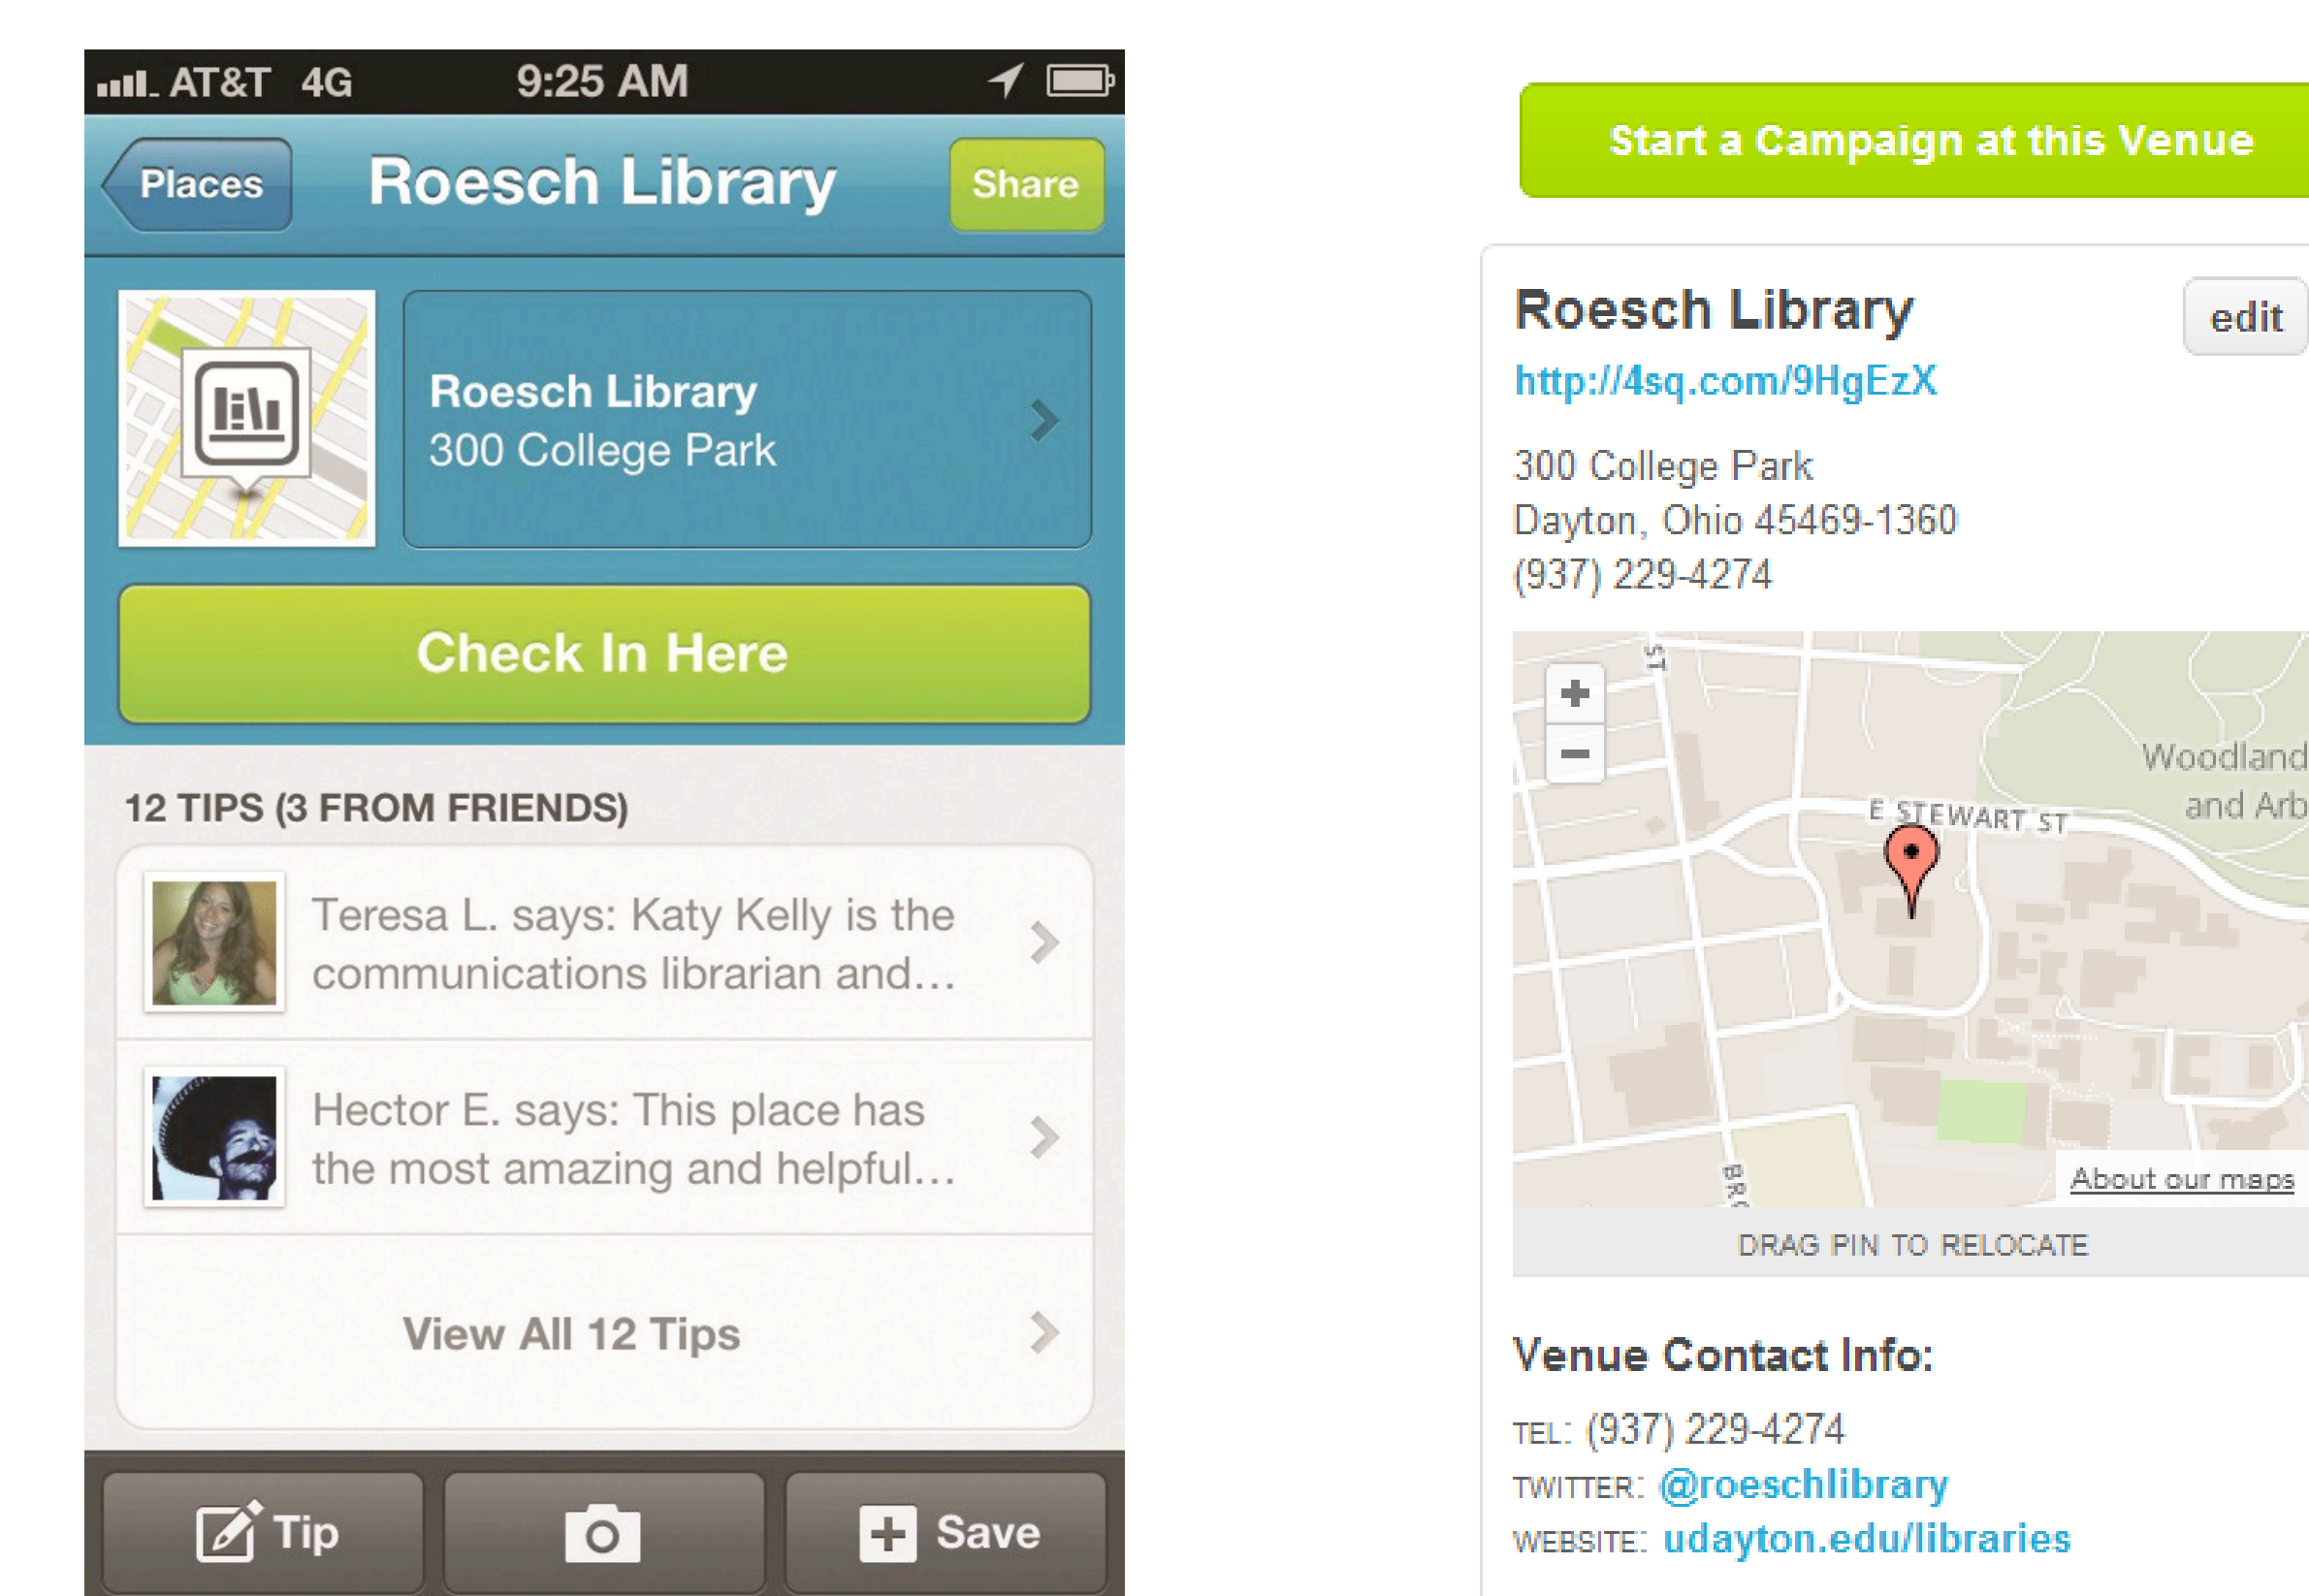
AT&T 4G 9:25 AM

Places Roesch Library Share

Roesch Library
300 College Park

Check In Here

12 TIPS (3 FROM FRIENDS)

Teresa L. says: Katy Kelly is the communications librarian and…

Hector E. says: This place has the most amazing and helpful…

View All 12 Tips

Tip Save

Start a Campaign at this Venue

Roesch Library edit
http://4sq.com/9HgEzX

300 College Park
Dayton, Ohio 45469-1360
(937) 229-4274

+
−
ST
Woodland
and Arb
E STEWART ST
BR
About our maps

DRAG PIN TO RELOCATE

Venue Contact Info:

TEL: (937) 229-4274
TWITTER: @roeschlibrary
WEBSITE: udayton.edu/libraries